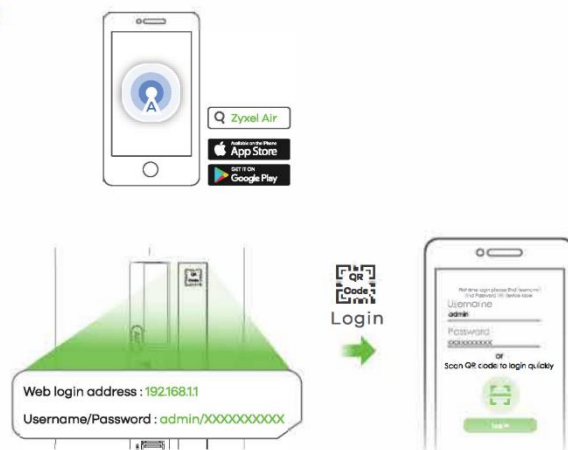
Zyxel Air

Available on the iPhone
App Store

GET IT ON
Google Play

QR Code
Login

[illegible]
Username
admin
Password
XXXXXXXXXX
or
Scan QR code to login quickly

Web login address : 192.168.1.1
Username/Password : admin/XXXXXXXXXX